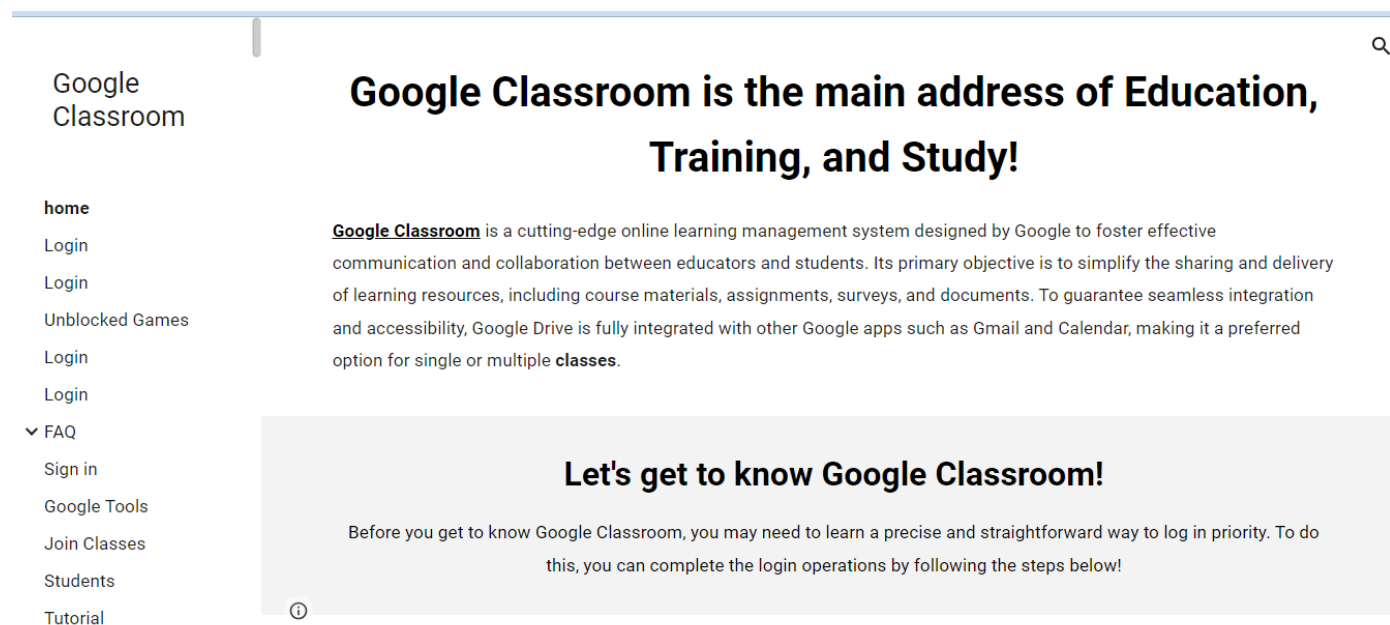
Google Classroom

home

Login

Login

Unblocked Games

Login

Login

FAQ

Sign in

Google Tools

Join Classes

Students

Tutorial

Google Classroom is the main address of Education, Training, and Study!

Google Classroom is a cutting-edge online learning management system designed by Google to foster effective communication and collaboration between educators and students. Its primary objective is to simplify the sharing and delivery of learning resources, including course materials, assignments, surveys, and documents. To guarantee seamless integration and accessibility, Google Drive is fully integrated with other Google apps such as Gmail and Calendar, making it a preferred option for single or multiple classes.

Let's get to know Google Classroom!

Before you get to know Google Classroom, you may need to learn a precise and straightforward way to log in priority. To do this, you can complete the login operations by following the steps below!